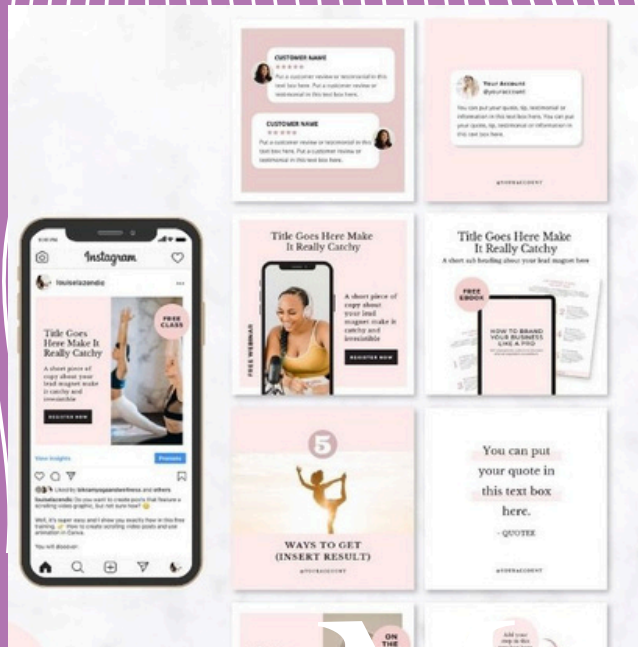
Instagram

louiselazendic

Title Goes Here Make It Really Catchy

A short piece of copy about your lead magnet make it catchy and irresistible

REGISTER NOW

FREE CLASS

View Insights

Promote

Liked by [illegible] and others

louiselazendic Do you want to create posts that feature a scrolling video graphic, but not sure how?

Well, it's super easy and I show you exactly how in this free training. How to create scrolling video posts and use animation in Canva.

You will discover:

CUSTOMER NAME

Put a customer review or testimonial in this text box here. Put a customer review or testimonial in this text box here.

CUSTOMER NAME

Put a customer review or testimonial in this text box here. Put a customer review or testimonial in this text box here.

Your Account
@youraccount

You can put your quote, tip, testimonial or information in this text box here. You can put your quote, tip, testimonial or information in this text box here.

@YOURACCOUNT

Title Goes Here Make It Really Catchy

A short piece of copy about your lead magnet make it catchy and irresistible

REGISTER NOW

FREE WEBINAR

Title Goes Here Make It Really Catchy

A short sub heading about your lead magnet here

FREE EBOOK

HOW TO BRAND YOUR BUSINESS LIKE A PRO

5

WAYS TO GET (INSERT RESULT)

@YOURACCOUNT

You can put your quote in this text box here.

- QUOTEE

@YOURACCOUNT

ON THE

Add your step in this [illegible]